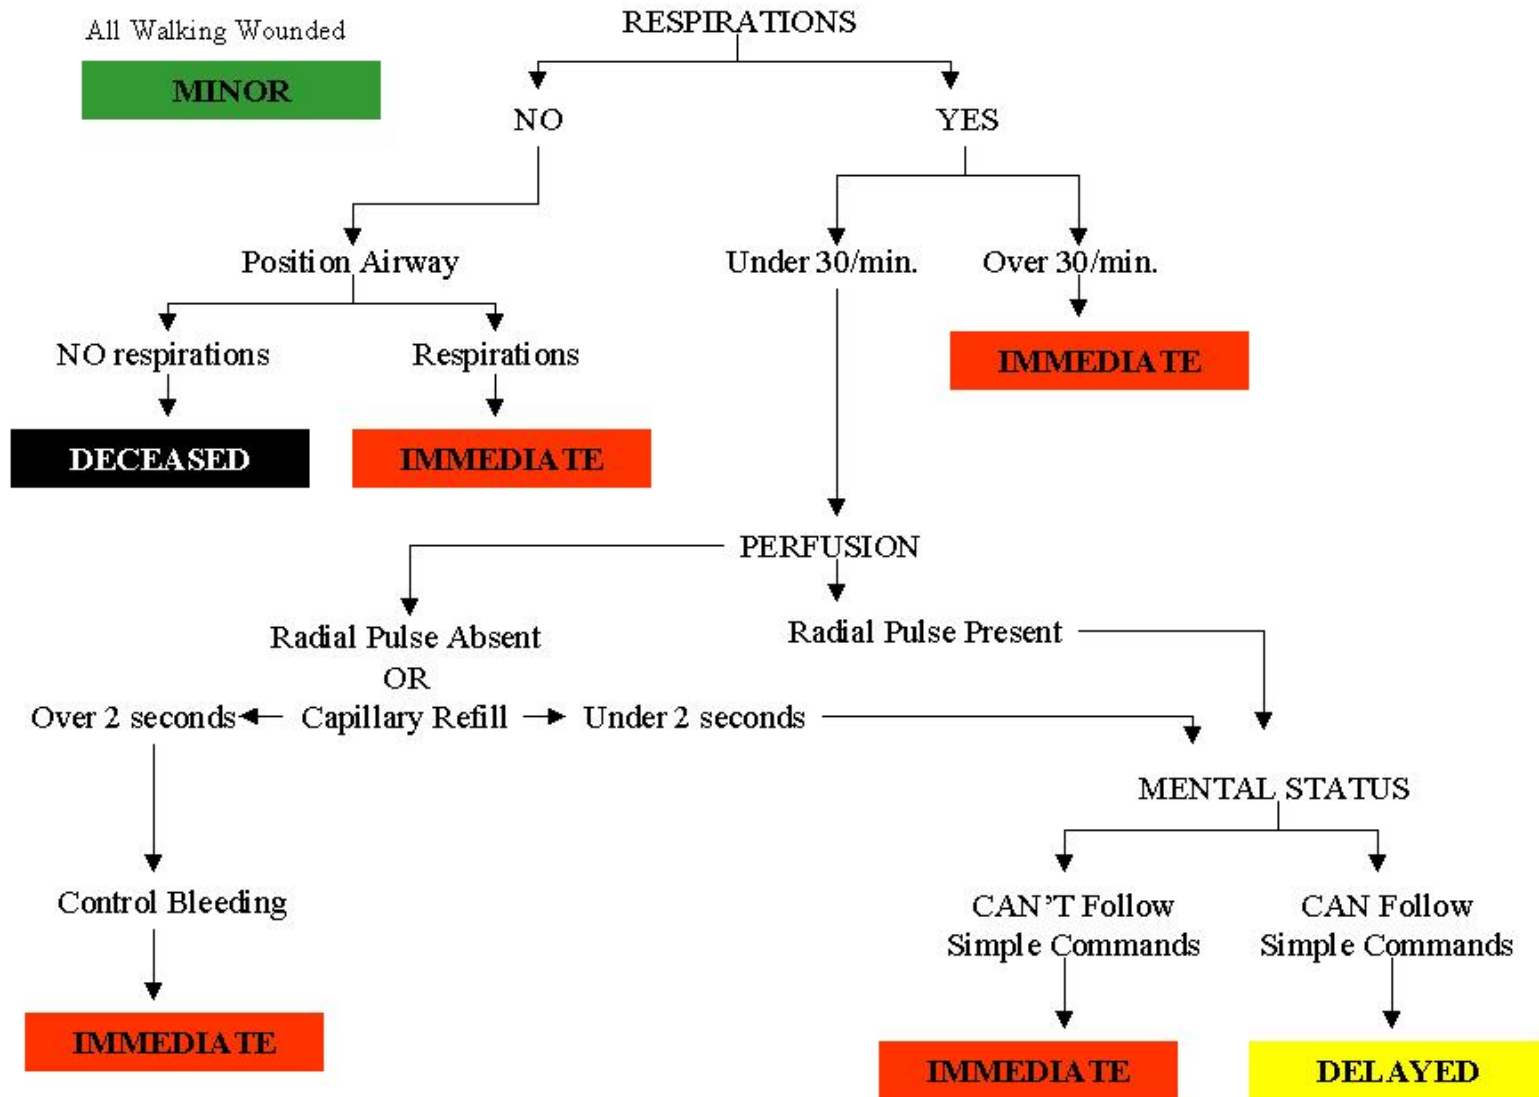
All Walking Wounded

MINOR

RESPIRATIONS

NO

YES

Position Airway

Under 30/min.

Over 30/min.

NO respirations

Respirations

IMMEDIATE

DECEASED

IMMEDIATE

PERFUSION

Radial Pulse Absent

OR

Radial Pulse Present

Over 2 seconds

Capillary Refill

Under 2 seconds

MENTAL STATUS

Control Bleeding

CAN'T Follow Simple Commands

CAN Follow Simple Commands

IMMEDIATE

IMMEDIATE

DELAYED